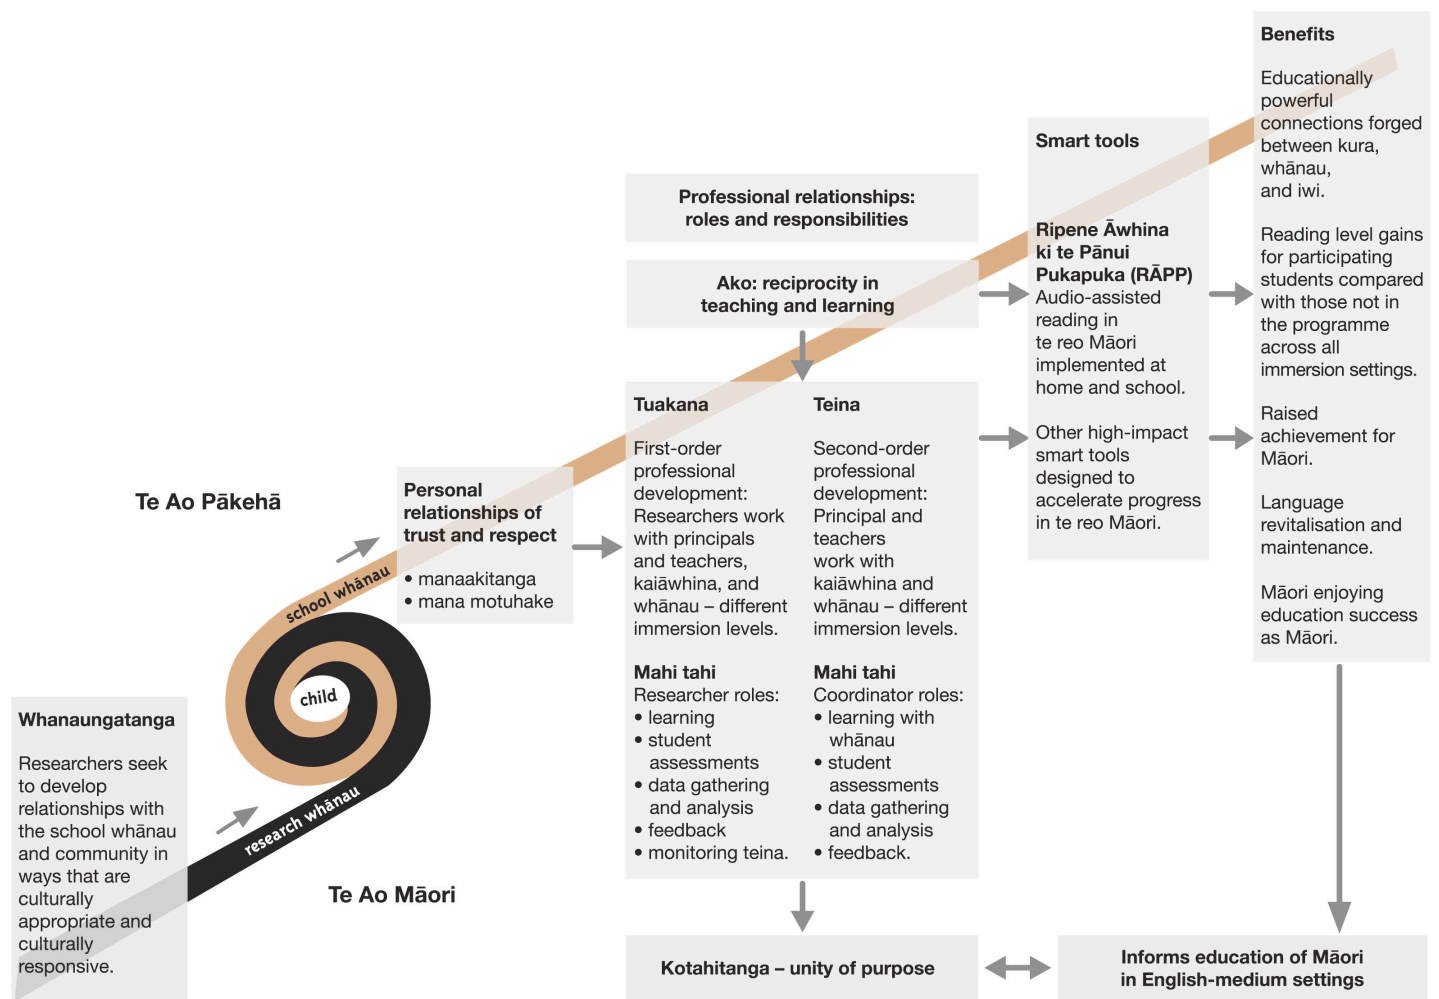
Te Ao Pākehā

Te Ao Māori

school whānau

child

research whānau

Whanaungatanga

Researchers seek to develop relationships with the school whānau and community in ways that are culturally appropriate and culturally responsive.

Personal relationships of trust and respect

• manaakitanga
• mana motuhake

Professional relationships: roles and responsibilities

Ako: reciprocity in teaching and learning

Tuakana

First-order professional development: Researchers work with principals and teachers, kaiāwhina, and whānau – different immersion levels.

Mahi tahi
Researcher roles:
• learning
• student assessments
• data gathering and analysis
• feedback
• monitoring teina.

Teina

Second-order professional development: Principal and teachers work with kaiāwhina and whānau – different immersion levels.

Mahi tahi
Coordinator roles:
• learning with whānau
• student assessments
• data gathering and analysis
• feedback.

Smart tools

Ripene Āwhina ki te Pānui Pukapuka (RĀPP)
Audio-assisted reading in te reo Māori implemented at home and school.

Other high-impact smart tools designed to accelerate progress in te reo Māori.

Benefits

Educationally powerful connections forged between kura, whānau, and iwi.

Reading level gains for participating students compared with those not in the programme across all immersion settings.

Raised achievement for Māori.

Language revitalisation and maintenance.

Māori enjoying education success as Māori.

Kotahitanga – unity of purpose

Informs education of Māori in English-medium settings